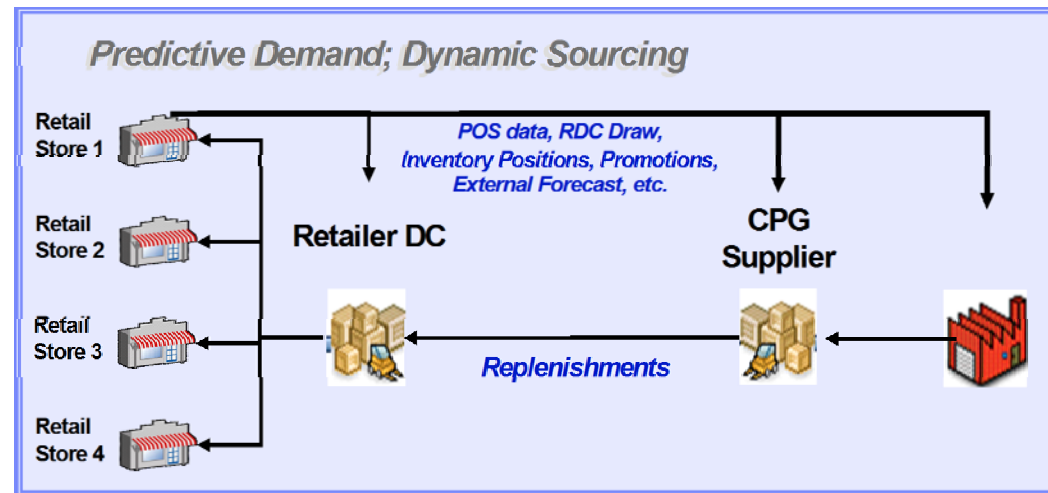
Predictive Demand; Dynamic Sourcing

Retail Store 1

Retail Store 2

Retail Store 3

Retail Store 4

POS data, RDC Draw, Inventory Positions, Promotions, External Forecast, etc.

Retailer DC

CPG Supplier

Replenishments